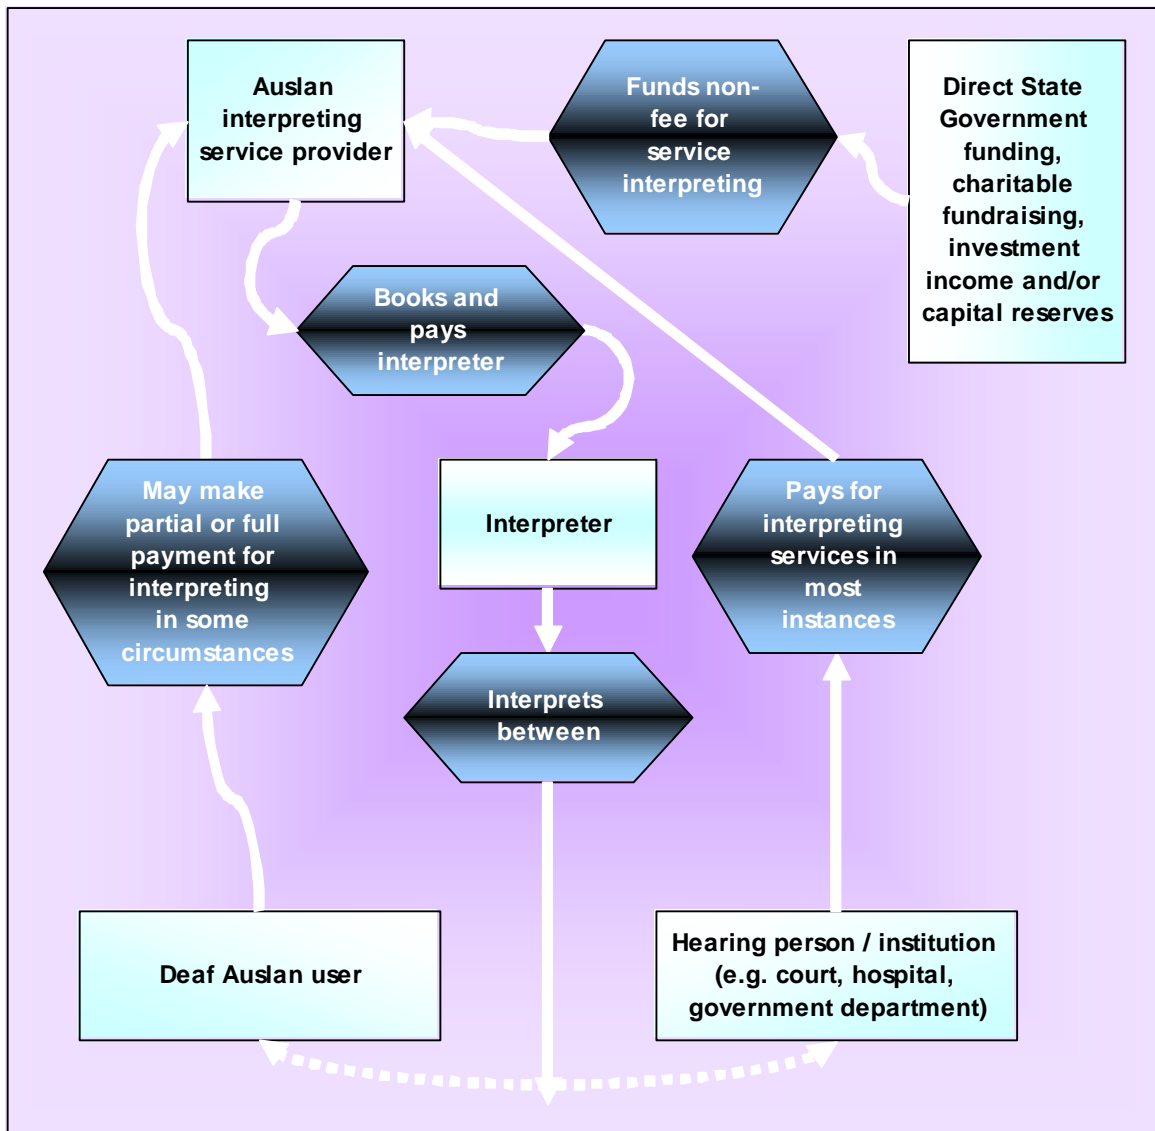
Auslan interpreting service provider

Funds non-fee for service interpreting

Direct State Government funding, charitable fundraising, investment income and/or capital reserves

Books and pays interpreter

May make partial or full payment for interpreting in some circumstances

Interpreter

Pays for interpreting services in most instances

Interprets between

Deaf Auslan user

Hearing person / institution (e.g. court, hospital, government department)